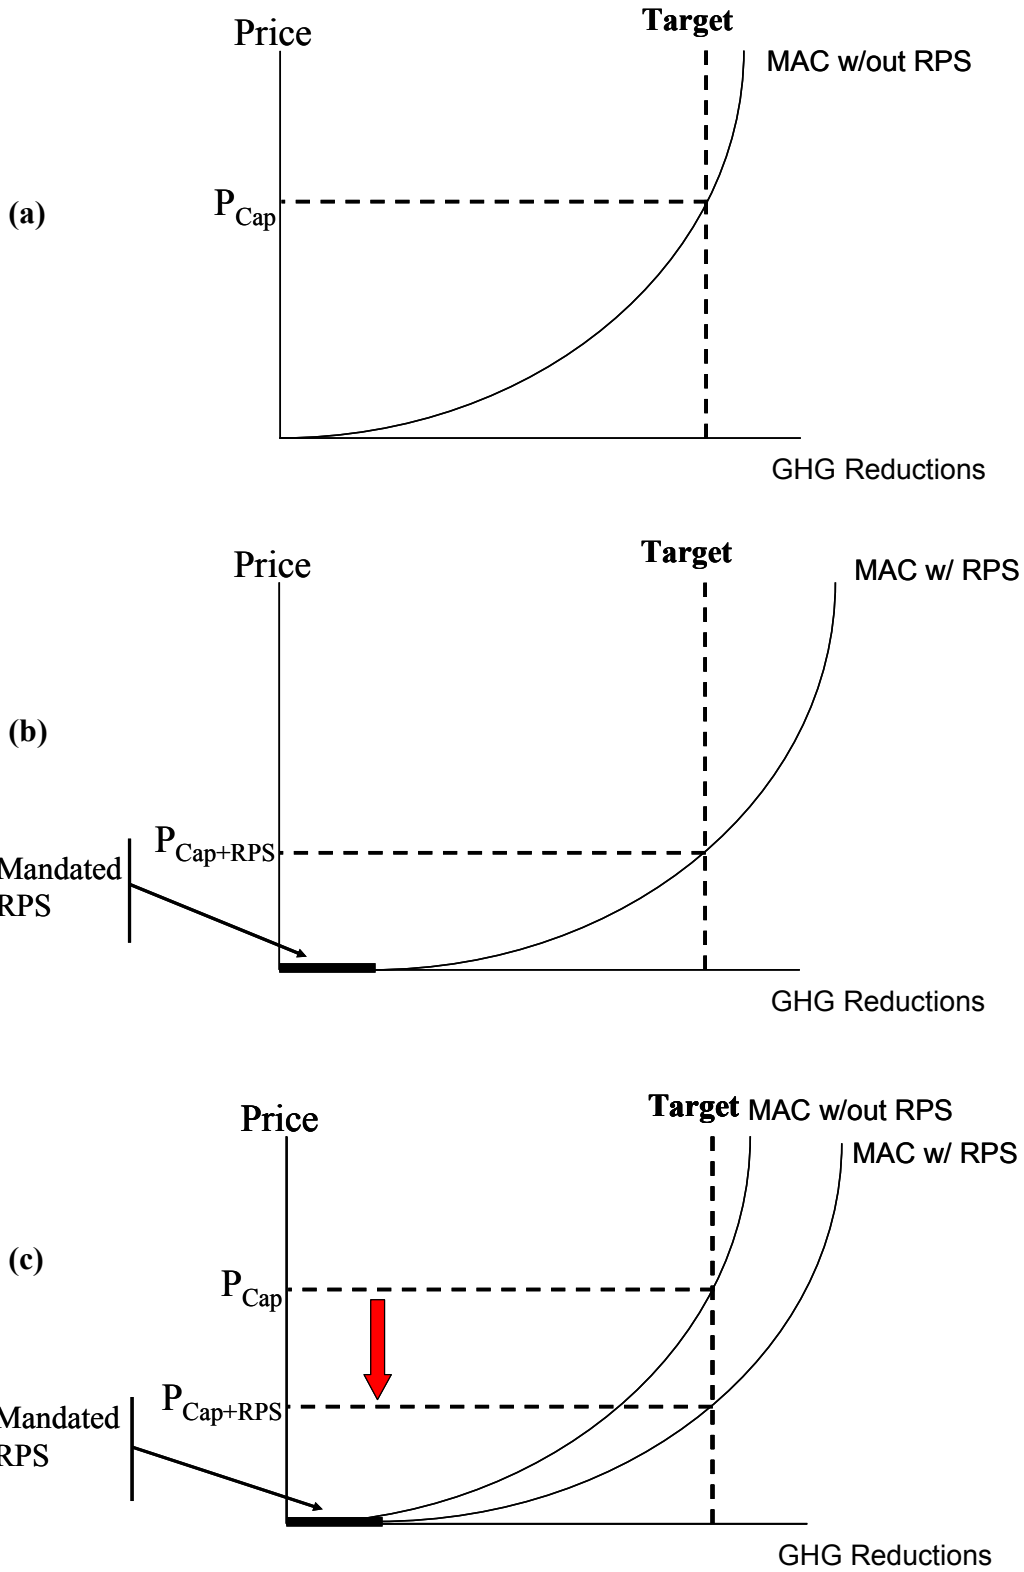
Price

Target

MAC w/out RPS

(a)

$P_{Cap}$

GHG Reductions

Price

Target

MAC w/ RPS

(b)

Mandated RPS

$P_{Cap+RPS}$

GHG Reductions

Price

Target MAC w/out RPS

MAC w/ RPS

(c)

$P_{Cap}$

Mandated RPS

$P_{Cap+RPS}$

GHG Reductions